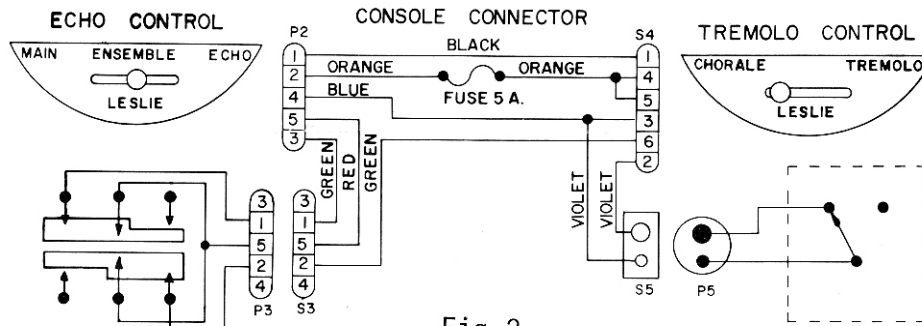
ECHO CONTROL

MAIN ENSEMBLE ECHO

LESLIE

CONSOLE CONNECTOR

P2

1 2 4 5 3

BLACK

ORANGE

FUSE 5 A.

ORANGE

BLUE

GREEN RED GREEN

S4

1 4 5 3 6 2

VIOLET VIOLET

TREMOLO CONTROL

CHORALE TREMOLO

LESLIE

3 1 5 2 4

P3

3 1 5 2 4

S3

S5

P5

Fig 2